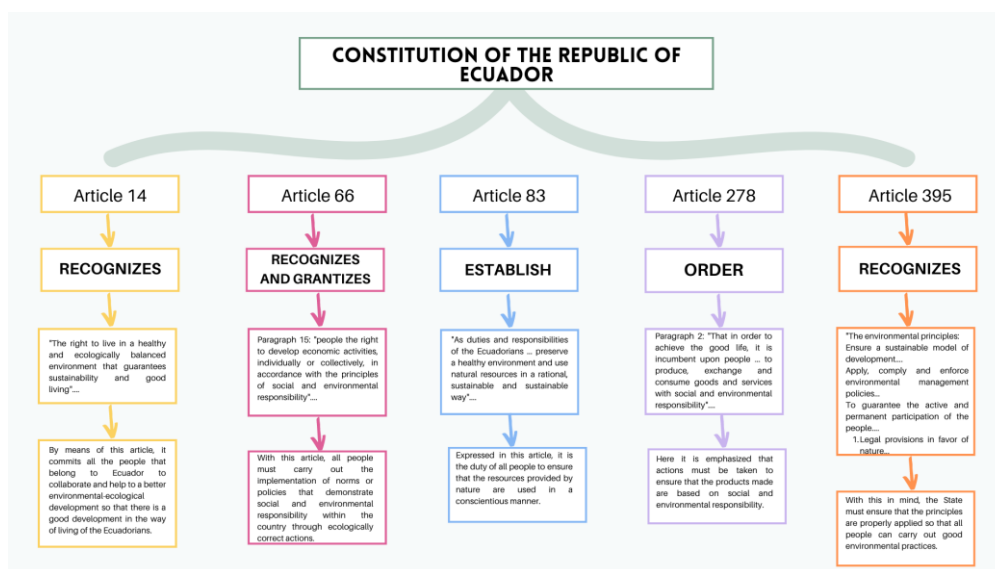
CONSTITUTION OF THE REPUBLIC OF ECUADOR

Article 14

RECOGNIZES

"The right to live in a healthy and ecologically balanced environment that guarantees sustainability and good living"....

By means of this article, it commits all the people that belong to Ecuador to collaborate and help to a better environmental-ecological development so that there is a good development in the way of living of the Ecuadorians.

Article 66

RECOGNIZES AND GRANTIZES

Paragraph 15: "people the right to develop economic activities, individually or collectively, in accordance with the principles of social and environmental responsibility"....

With this article, all people must carry out the implementation of norms or policies that demonstrate social and environmental responsibility within the country through ecologically correct actions.

Article 83

ESTABLISH

"As duties and responsibilities of the Ecuadorians ... preserve a healthy environment and use natural resources in a rational, sustainable and sustainable way"....

Expressed in this article, it is the duty of all people to ensure that the resources provided by nature are used in a conscientious manner.

Article 278

ORDER

Paragraph 2: "That in order to achieve the good life, it is incumbent upon people ... to produce, exchange and consume goods and services with social and environmental responsibility"...

Here it is emphasized that actions must be taken to ensure that the products made are based on social and environmental responsibility.

Article 395

RECOGNIZES

"The environmental principles: Ensure a sustainable model of development....
Apply, comply and enforce environmental management policies...
To guarantee the active and permanent participation of the people....
1. Legal provisions in favor of nature...

With this in mind, the State must ensure that the principles are properly applied so that all people can carry out good environmental practices.